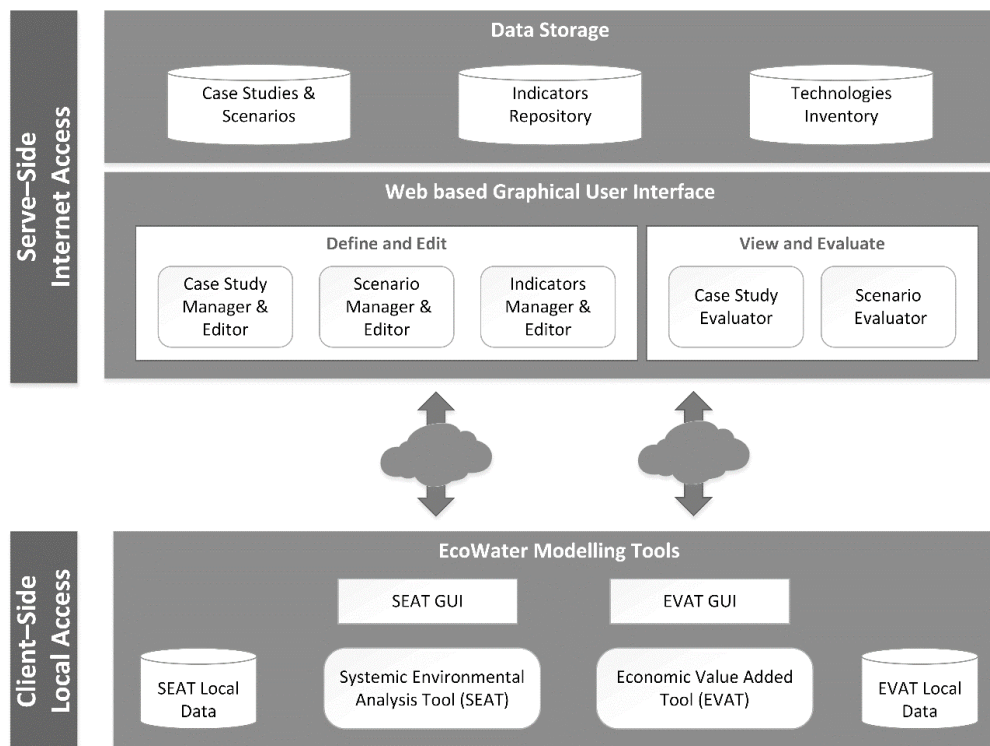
Serve-Side
Internet Access

Data Storage

Case Studies & Scenarios

Indicators Repository

Technologies Inventory

Web based Graphical User Interface

Define and Edit

Case Study Manager & Editor

Scenario Manager & Editor

Indicators Manager & Editor

View and Evaluate

Case Study Evaluator

Scenario Evaluator

Client-Side
Local Access

EcoWater Modelling Tools

SEAT GUI

EVAT GUI

SEAT Local Data

Systemic Environmental Analysis Tool (SEAT)

Economic Value Added Tool (EVAT)

EVAT Local Data